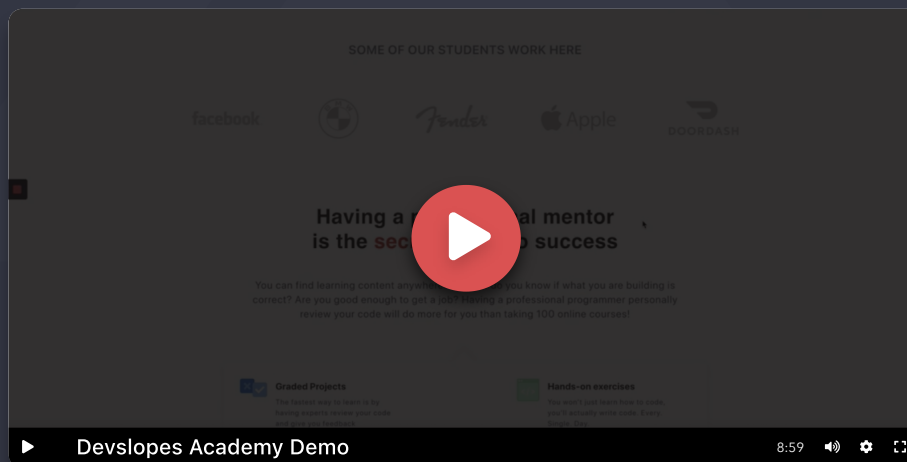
SOME OF OUR STUDENTS WORK HERE

facebook Fender Apple DOORDASH

Having a p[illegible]al mentor is the sec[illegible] success

You can find learning content anyw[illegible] you know if what you are building is correct? Are you good enough to get a job? Having a professional programmer personally review your code will do more for you than taking 100 online courses!

Graded Projects

The fastest way to learn is by having experts review your code and give you feedback.

Hands-on exercises

You won't just learn how to code, you'll actually write code. Every. Single. Day.

Devslopes Academy Demo

8:59